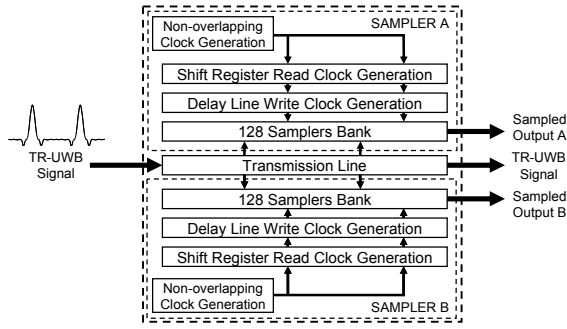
Non-overlapping Clock Generation

SAMPLER A

Shift Register Read Clock Generation

Delay Line Write Clock Generation

128 Samplers Bank

Sampled Output A

TR-UWB Signal

Transmission Line

TR-UWB Signal

128 Samplers Bank

Sampled Output B

Delay Line Write Clock Generation

Shift Register Read Clock Generation

Non-overlapping Clock Generation

SAMPLER B